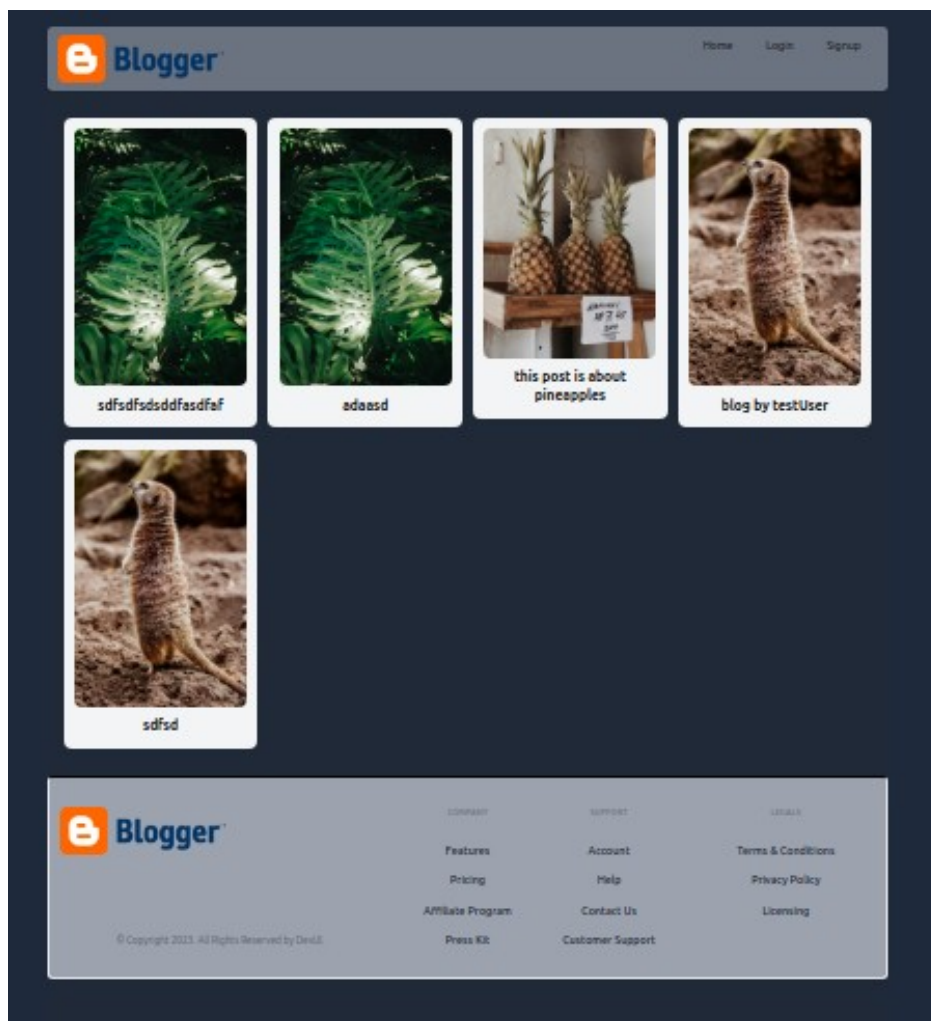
Blogger

Home Login Signup

sdfsdfsdsddfasdfaf

adaasd

this post is about pineapples

blog by testUser

sdfsd

Blogger

COMPANY
Features
Pricing
Affiliate Program
Press Kit

SUPPORT
Account
Help
Contact Us
Customer Support

LEGALS
Terms & Conditions
Privacy Policy
Licensing

© Copyright 2023. All Rights Reserved by DevLE